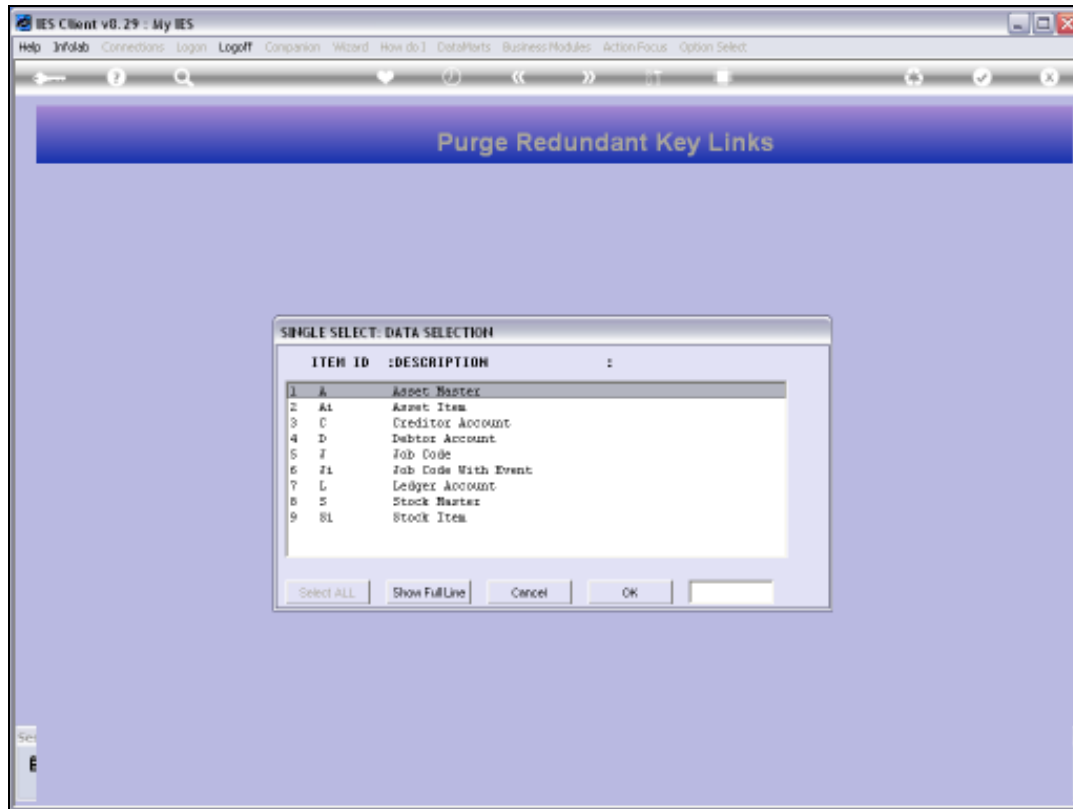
IES Client v8.29 : My IES

Help Infolab Connections Logon Logoff Companion Wizard How do I DataMarts Business Modules Action Focus Option Select

Purge Redundant Key Links

SINGLE SELECT: DATA SELECTION

ITEM ID :DESCRIPTION :

| | | |
|---|---|---|
| 1 | A | Asset Master |
| 2 | Ai | Asset Item |
| 3 | C | Creditor Account |
| 4 | D | Debtor Account |
| 5 | J | Job Code |
| 6 | Ji | Job Code With Event |
| 7 | L | Ledger Account |
| 8 | S | Stock Master |
| 9 | Si | Stock Item |

Select ALL Show Full Line Cancel OK

Se
E